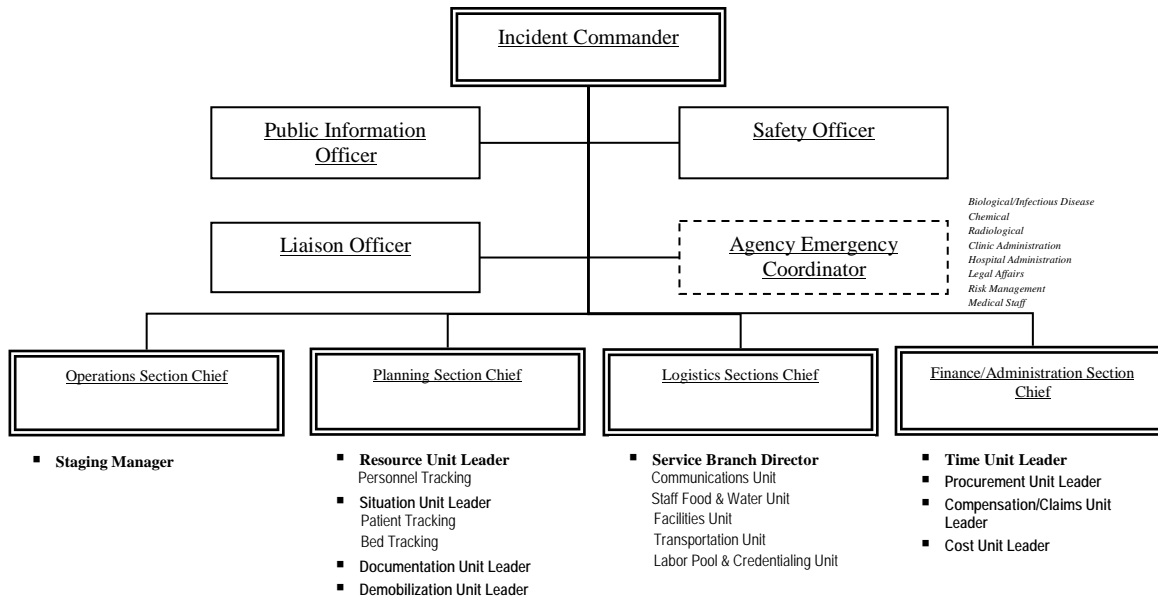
Incident Commander

Public Information Officer

Safety Officer

Liaison Officer

Agency Emergency Coordinator

Biological/Infectious Disease
Chemical
Radiological
Clinic Administration
Hospital Administration
Legal Affairs
Risk Management
Medical Staff

Operations Section Chief

Planning Section Chief

Logistics Sections Chief

Finance/Administration Section Chief

▪ Staging Manager

▪ Resource Unit Leader
Personnel Tracking
▪ Situation Unit Leader
Patient Tracking
Bed Tracking
▪ Documentation Unit Leader
▪ Demobilization Unit Leader

▪ Service Branch Director
Communications Unit
Staff Food & Water Unit
Facilities Unit
Transportation Unit
Labor Pool & Credentialing Unit

▪ Time Unit Leader
▪ Procurement Unit Leader
▪ Compensation/Claims Unit Leader
▪ Cost Unit Leader